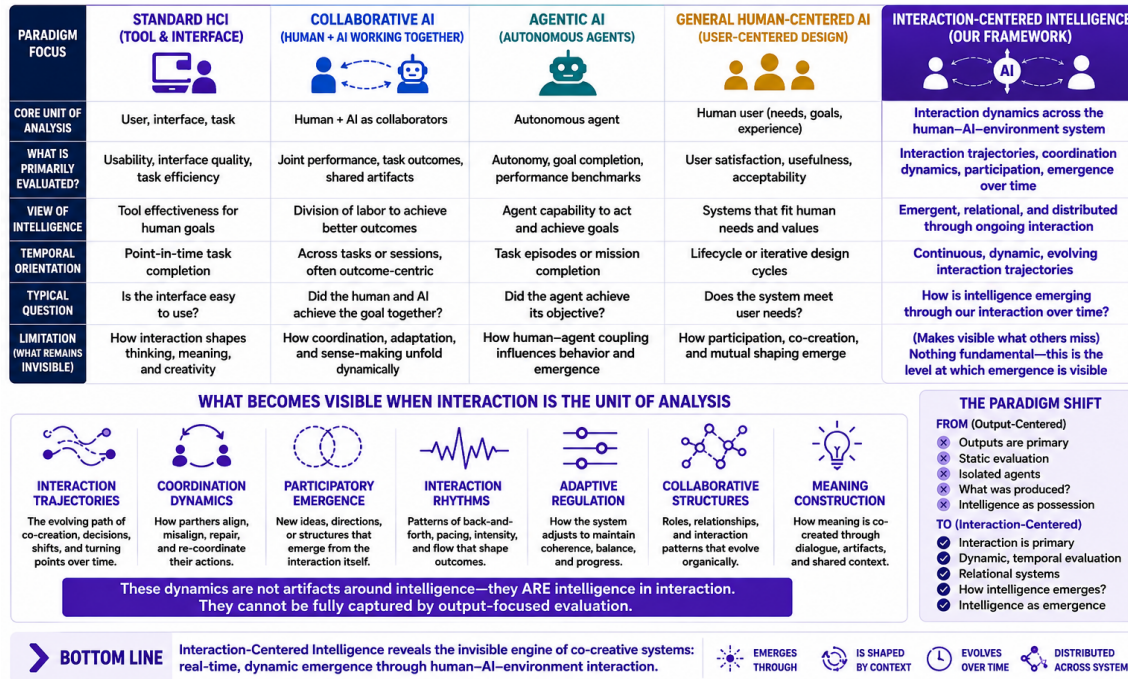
| PARADIGM FOCUS | STANDARD HCI (TOOL & INTERFACE) | COLLABORATIVE AI (HUMAN + AI WORKING TOGETHER) | AGENTIC AI (AUTONOMOUS AGENTS) | GENERAL HUMAN-CENTERED AI (USER-CENTERED DESIGN) | INTERACTION-CENTERED INTELLIGENCE (OUR FRAMEWORK) |
|---|---|---|---|---|---|
| CORE UNIT OF ANALYSIS | User, interface, task | Human + AI as collaborators | Autonomous agent | Human user (needs, goals, experience) | Interaction dynamics across the human–AI–environment system |
| WHAT IS PRIMARILY EVALUATED? | Usability, interface quality, task efficiency | Joint performance, task outcomes, shared artifacts | Autonomy, goal completion, performance benchmarks | User satisfaction, usefulness, acceptability | Interaction trajectories, coordination dynamics, participation, emergence over time |
| VIEW OF INTELLIGENCE | Tool effectiveness for human goals | Division of labor to achieve better outcomes | Agent capability to act and achieve goals | Systems that fit human needs and values | Emergent, relational, and distributed through ongoing interaction |
| TEMPORAL ORIENTATION | Point-in-time task completion | Across tasks or sessions, often outcome-centric | Task episodes or mission completion | Lifecycle or iterative design cycles | Continuous, dynamic, evolving interaction trajectories |
| TYPICAL QUESTION | Is the interface easy to use? | Did the human and AI achieve the goal together? | Did the agent achieve its objective? | Does the system meet user needs? | How is intelligence emerging through our interaction over time? |
| LIMITATION (WHAT REMAINS INVISIBLE) | How interaction shapes thinking, meaning, and creativity | How coordination, adaptation, and sense-making unfold dynamically | How human–agent coupling influences behavior and emergence | How participation, co-creation, and mutual shaping emerge | (Makes visible what others miss) Nothing fundamental—this is the level at which emergence is visible |

WHAT BECOMES VISIBLE WHEN INTERACTION IS THE UNIT OF ANALYSIS

INTERACTION TRAJECTORIES
The evolving path of co-creation, decisions, shifts, and turning points over time.

COORDINATION DYNAMICS
How parthers align, misalign, repair, and re-coordinate their actions.

PARTICIPATORY EMERGENCE
New ideas, directions, or structures that emerge from the interaction itself.

INTERACTION RHYTHMS
Patterns of back-and-forth, pacing, intensity, and flow that shape outcomes.

ADAPTIVE REGULATION
How the system adjusts to maintain coherence, balance, and progress.

COLLABORATIVE STRUCTURES
Roles, relationships, and interaction patterns that evolve organically.

MEANING CONSTRUCTION
How meaning is co-created through dialogue, artifacts, and shared context.

These dynamics are not artifacts around intelligence—they ARE intelligence in interaction. They cannot be fully captured by output-focused evaluation.

THE PARADIGM SHIFT
FROM (Output-Centered)
Outputs are primary
Static evaluation
Isolated agents
What was produced?
Intelligence as possession
TO (Interaction-Centered)
Interaction is primary
Dynamic, temporal evaluation
Relational systems
How intelligence emerges?
Intelligence as emergence

BOTTOM LINE
Interaction-Centered Intelligence reveals the invisible engine of co-creative systems: real-time, dynamic emergence through human–AI–environment interaction.

EMERGES THROUGH
IS SHAPED BY CONTEXT
EVOLVES OVER TIME
DISTRIBUTED ACROSS SYSTEM